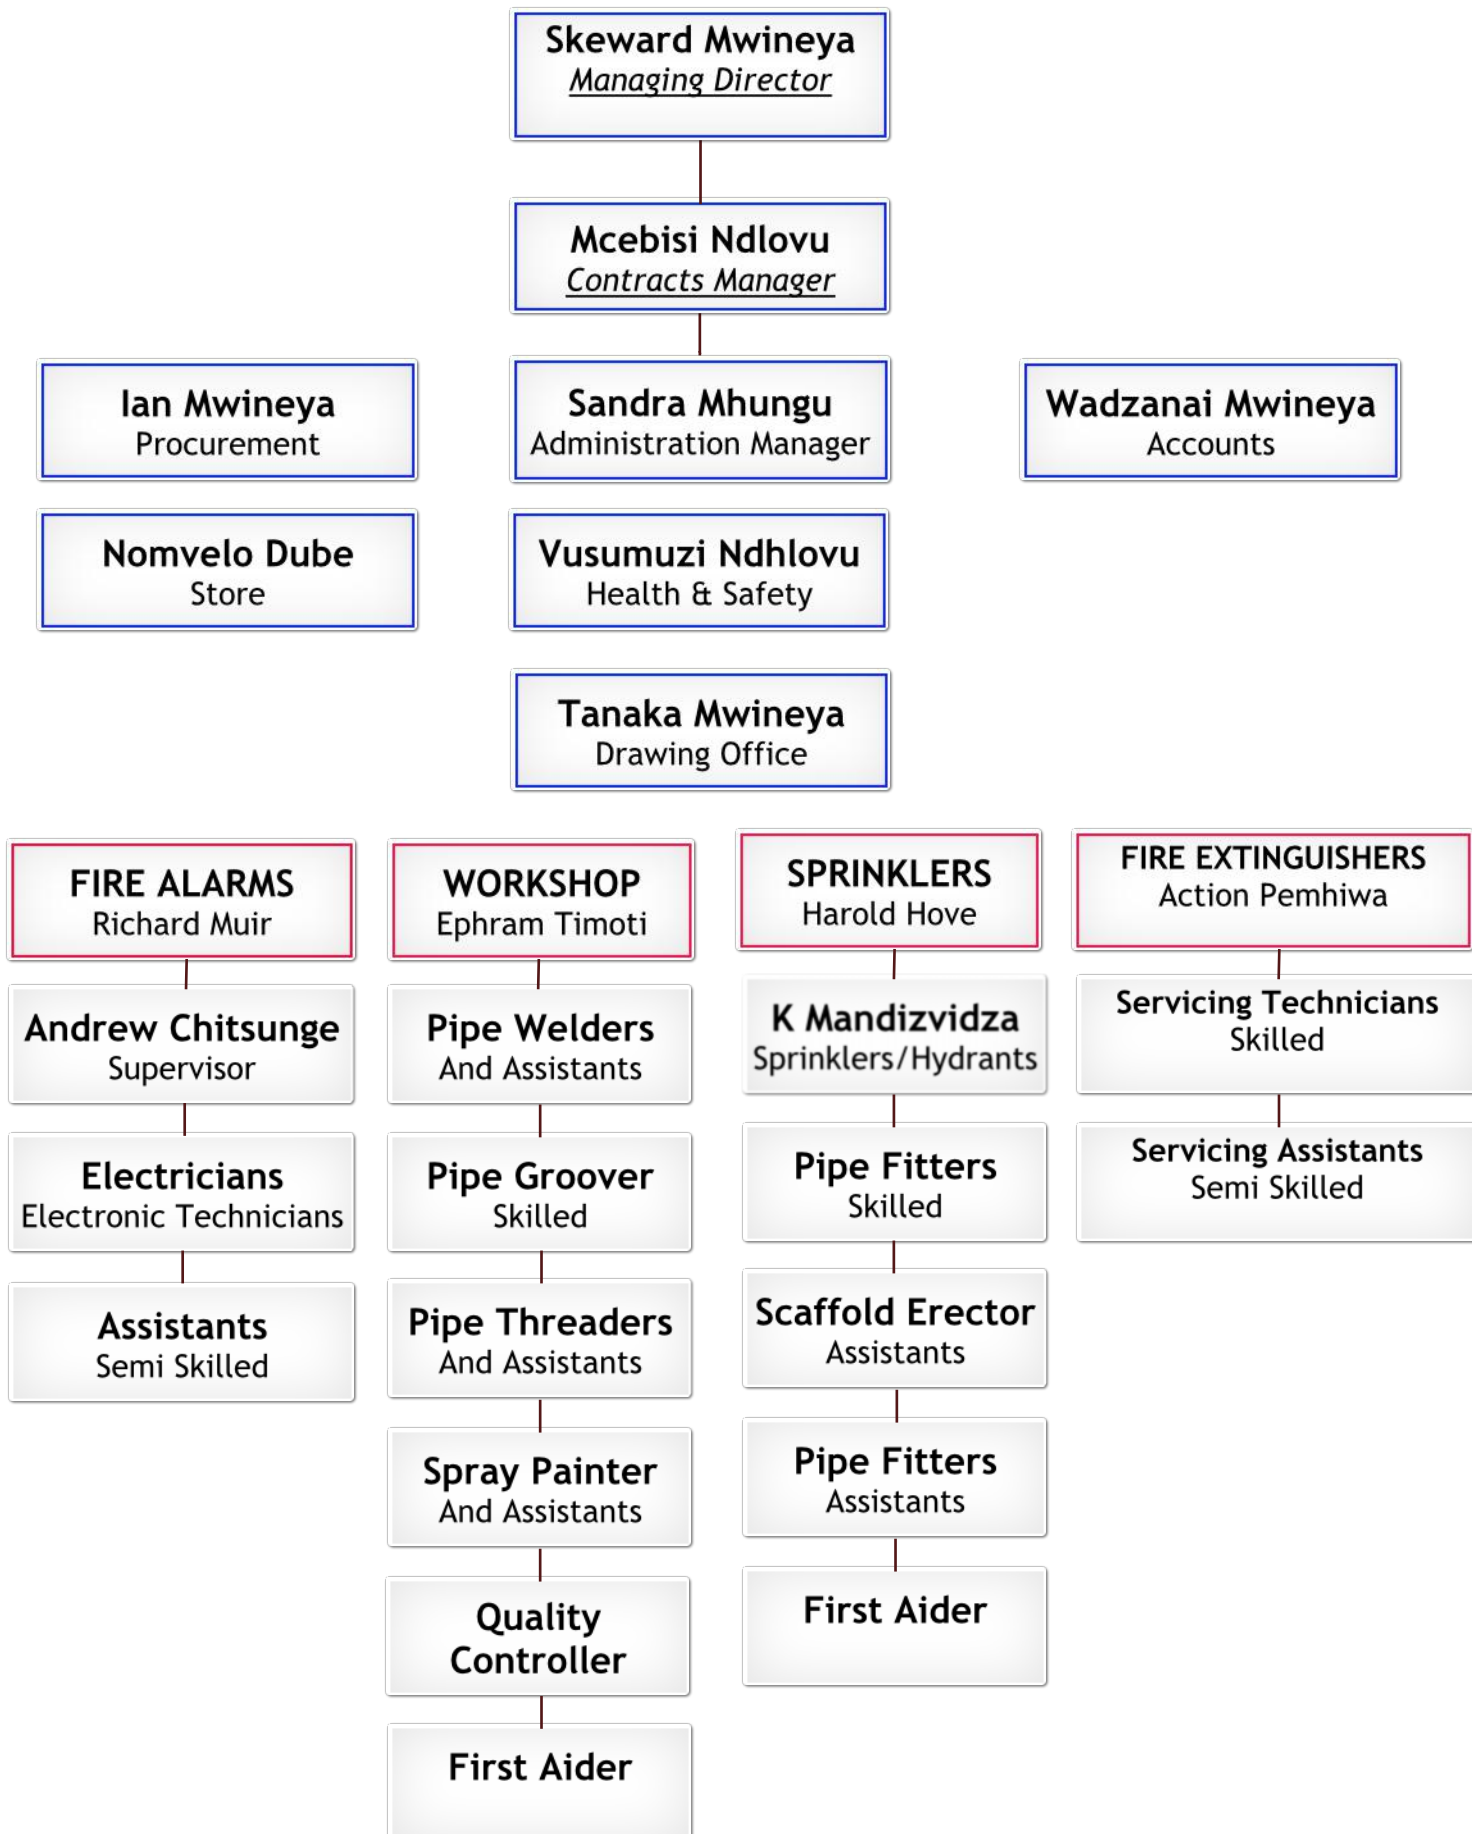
Skeward Mwineya
Managing Director

Mcebisi Ndlovu
Contracts Manager

Ian Mwineya
Procurement

Sandra Mhungu
Administration Manager

Wadzanai Mwineya
Accounts

Nomvelo Dube
Store

Vusumuzi Ndhlovu
Health & Safety

Tanaka Mwineya
Drawing Office

FIRE ALARMS
Richard Muir

Andrew Chitsunge
Supervisor

Electricians
Electronic Technicians

Assistants
Semi Skilled

WORKSHOP
Ephram Timoti

Pipe Welders
And Assistants

Pipe Groover
Skilled

Pipe Threaders
And Assistants

Spray Painter
And Assistants

Quality Controller

First Aider

SPRINKLERS
Harold Hove

K Mandizvidza
Sprinklers/Hydrants

Pipe Fitters
Skilled

Scaffold Erector
Assistants

Pipe Fitters
Assistants

First Aider

FIRE EXTINGUISHERS
Action Pemhiwa

Servicing Technicians
Skilled

Servicing Assistants
Semi Skilled